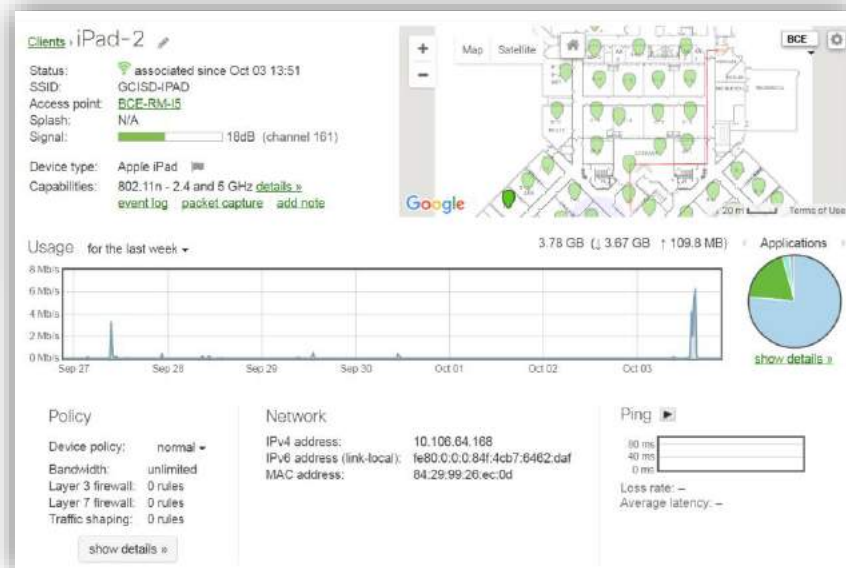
Clients › iPad-2

Status: associated since Oct 03 13:51
SSID: GCISD-IPAD
Access point: BCE-RM-I5
Splash: N/A
Signal: 18dB (channel 161)

Device type: Apple iPad
Capabilities: 802.11n - 2.4 and 5 GHz details »
event log packet capture add note

Map Satellite
BCE
Google
20 m Terms of Use

Usage for the last week
3.78 GB (↓ 3.67 GB ↑ 109.8 MB)
Applications
8 Mb/s
6 Mb/s
4 Mb/s
2 Mb/s
0 Mb/s
Sep 27 Sep 28 Sep 29 Sep 30 Oct 01 Oct 02 Oct 03
show details »

Policy
Device policy: normal
Bandwidth: unlimited
Layer 3 firewall: 0 rules
Layer 7 firewall: 0 rules
Traffic shaping: 0 rules
show details »

Network
IPv4 address: 10.106.64.168
IPv6 address (link-local): fe80:0:0:0:84f:4cb7:6462:daf
MAC address: 84:29:99:26:ec:0d

Ping
80 ms
40 ms
0 ms
Loss rate: –
Average latency: –